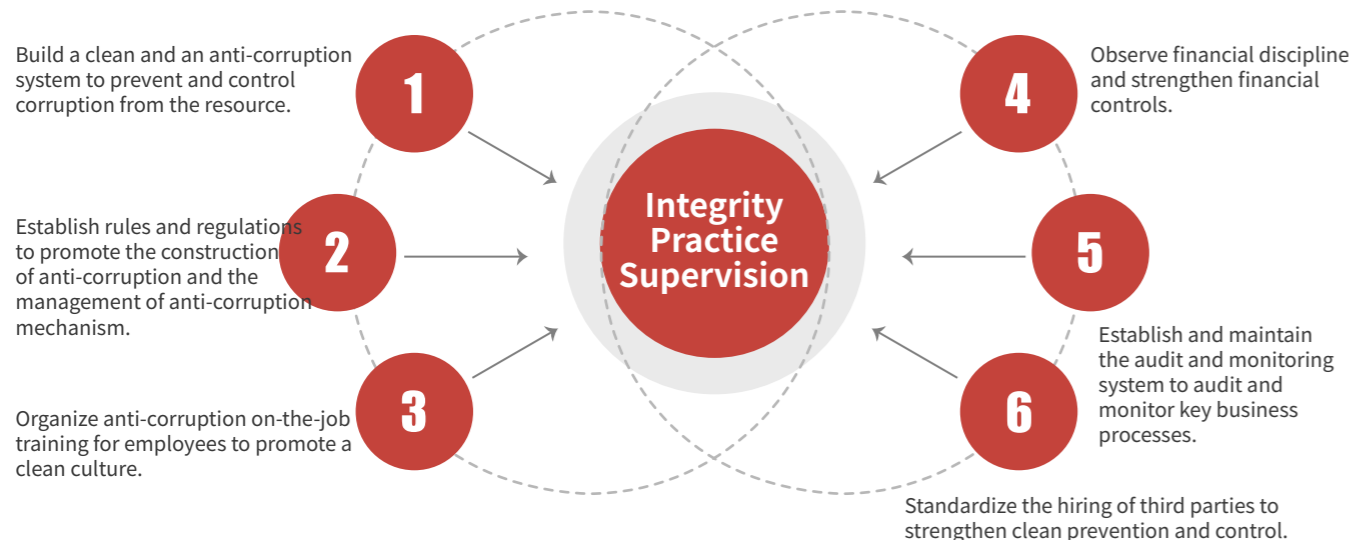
Build a clean and an anti-corruption system to prevent and control corruption from the resource.

1

Establish rules and regulations to promote the construction of anti-corruption and the management of anti-corruption mechanism.

2

Organize anti-corruption on-the-job training for employees to promote a clean culture.

3

Integrity Practice Supervision

Observe financial discipline and strengthen financial controls.

4

5

Establish and maintain the audit and monitoring system to audit and monitor key business processes.

6

Standardize the hiring of third parties to strengthen clean prevention and control.